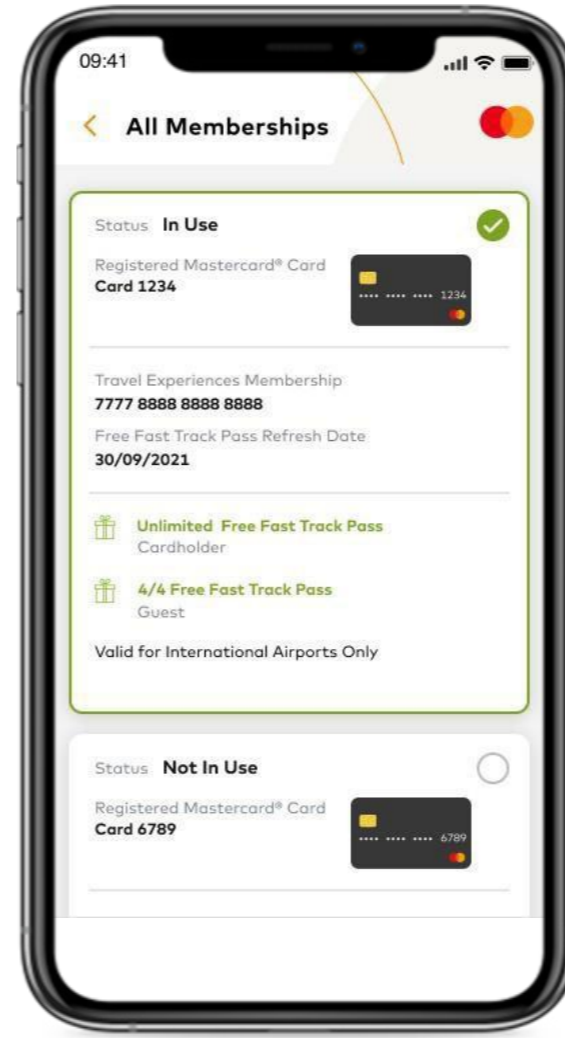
09:41

All Memberships

Status In Use

Registered Mastercard® Card
Card 1234

•••• •••• •••• 1234

Travel Experiences Membership
7777 8888 8888 8888

Free Fast Track Pass Refresh Date
30/09/2021

Unlimited Free Fast Track Pass
Cardholder

4/4 Free Fast Track Pass
Guest

Valid for International Airports Only

Status Not In Use

Registered Mastercard® Card
Card 6789

•••• •••• •••• 6789